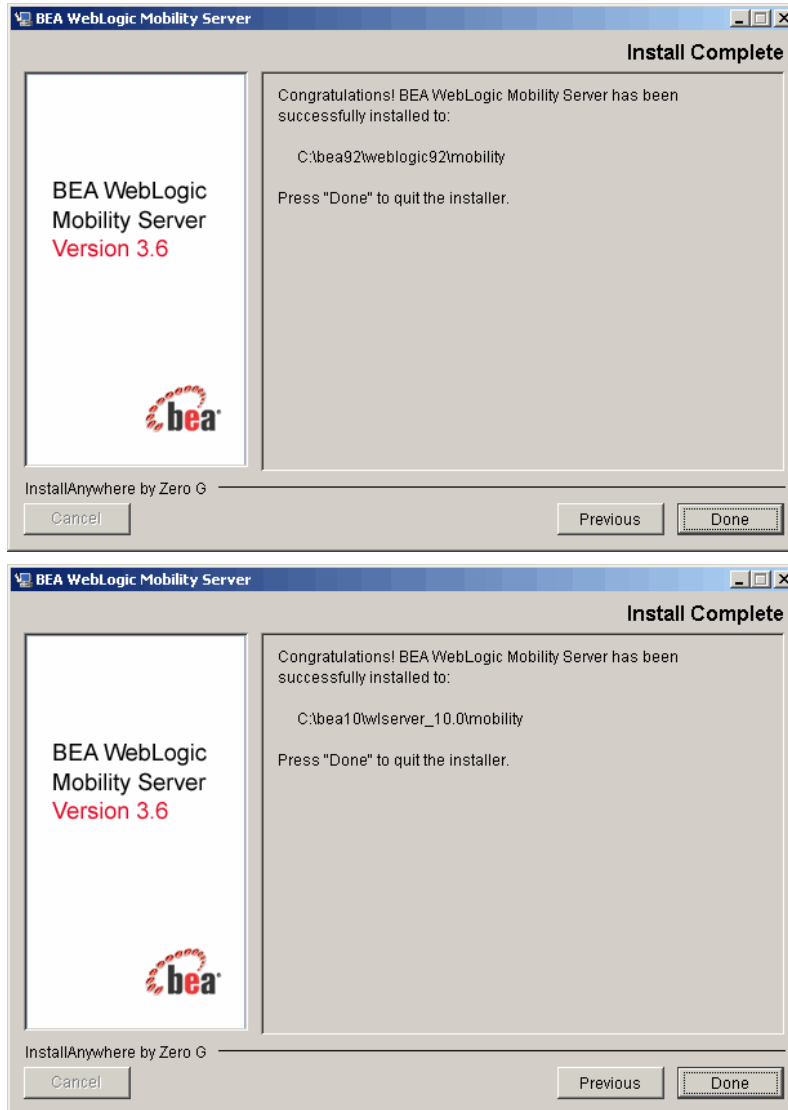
BEA WebLogic Mobility Server

Install Complete

BEA WebLogic Mobility Server Version 3.6

bea

Congratulations! BEA WebLogic Mobility Server has been successfully installed to:

C:\bea92\weblogic92\mobility

Press "Done" to quit the installer.

InstallAnywhere by Zero G

Cancel

Previous

Done

BEA WebLogic Mobility Server

Install Complete

BEA WebLogic Mobility Server Version 3.6

bea

Congratulations! BEA WebLogic Mobility Server has been successfully installed to:

C:\bea10\wlserver_10.0\mobility

Press "Done" to quit the installer.

InstallAnywhere by Zero G

Cancel

Previous

Done